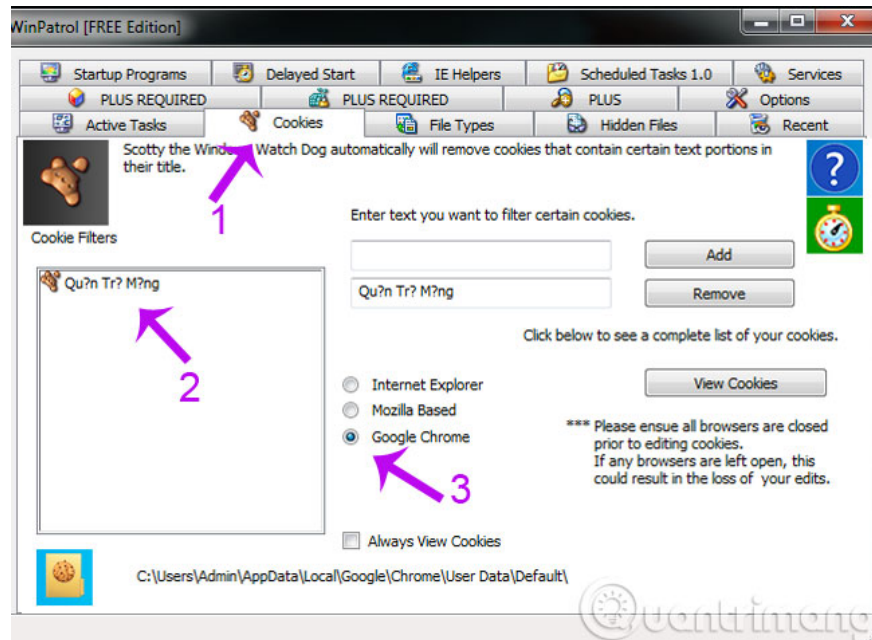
WinPatrol [FREE Edition]

Startup Programs
Delayed Start
IE Helpers
Scheduled Tasks 1.0
Services
PLUS REQUIRED
PLUS REQUIRED
PLUS
Options
Active Tasks
Cookies
File Types
Hidden Files
Recent

Scotty the Windo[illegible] Watch Dog automatically will remove cookies that contain certain text portions in their title.

1

Cookie Filters

Enter text you want to filter certain cookies.

Add

Qu?n Tr? M?ng

Remove

Qu?n Tr? M?ng

2

Click below to see a complete list of your cookies.

Internet Explorer
Mozilla Based
Google Chrome

View Cookies

*** Please ensue all browsers are closed prior to editing cookies. If any browsers are left open, this could result in the loss of your edits.

3

Always View Cookies

C:\Users\Admin\AppData\Local\Google\Chrome\User Data\Default\

Quantrimang